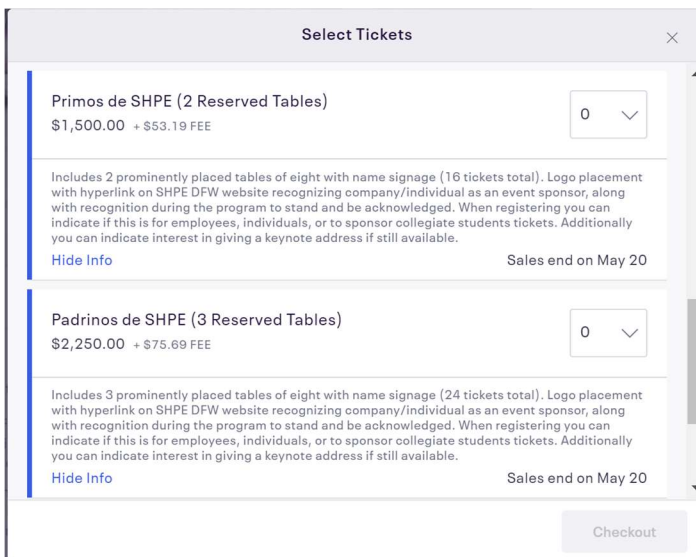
Select Tickets

×

Primos de SHPE (2 Reserved Tables)
$1,500.00 + $53.19 FEE

0

Includes 2 prominently placed tables of eight with name signage (16 tickets total). Logo placement with hyperlink on SHPE DFW website recognizing company/individual as an event sponsor, along with recognition during the program to stand and be acknowledged. When registering you can indicate if this is for employees, individuals, or to sponsor collegiate students tickets. Additionally you can indicate interest in giving a keynote address if still available.

Hide Info

Sales end on May 20

Padrinos de SHPE (3 Reserved Tables)
$2,250.00 + $75.69 FEE

0

Includes 3 prominently placed tables of eight with name signage (24 tickets total). Logo placement with hyperlink on SHPE DFW website recognizing company/individual as an event sponsor, along with recognition during the program to stand and be acknowledged. When registering you can indicate if this is for employees, individuals, or to sponsor collegiate students tickets. Additionally you can indicate interest in giving a keynote address if still available.

Hide Info

Sales end on May 20

Checkout